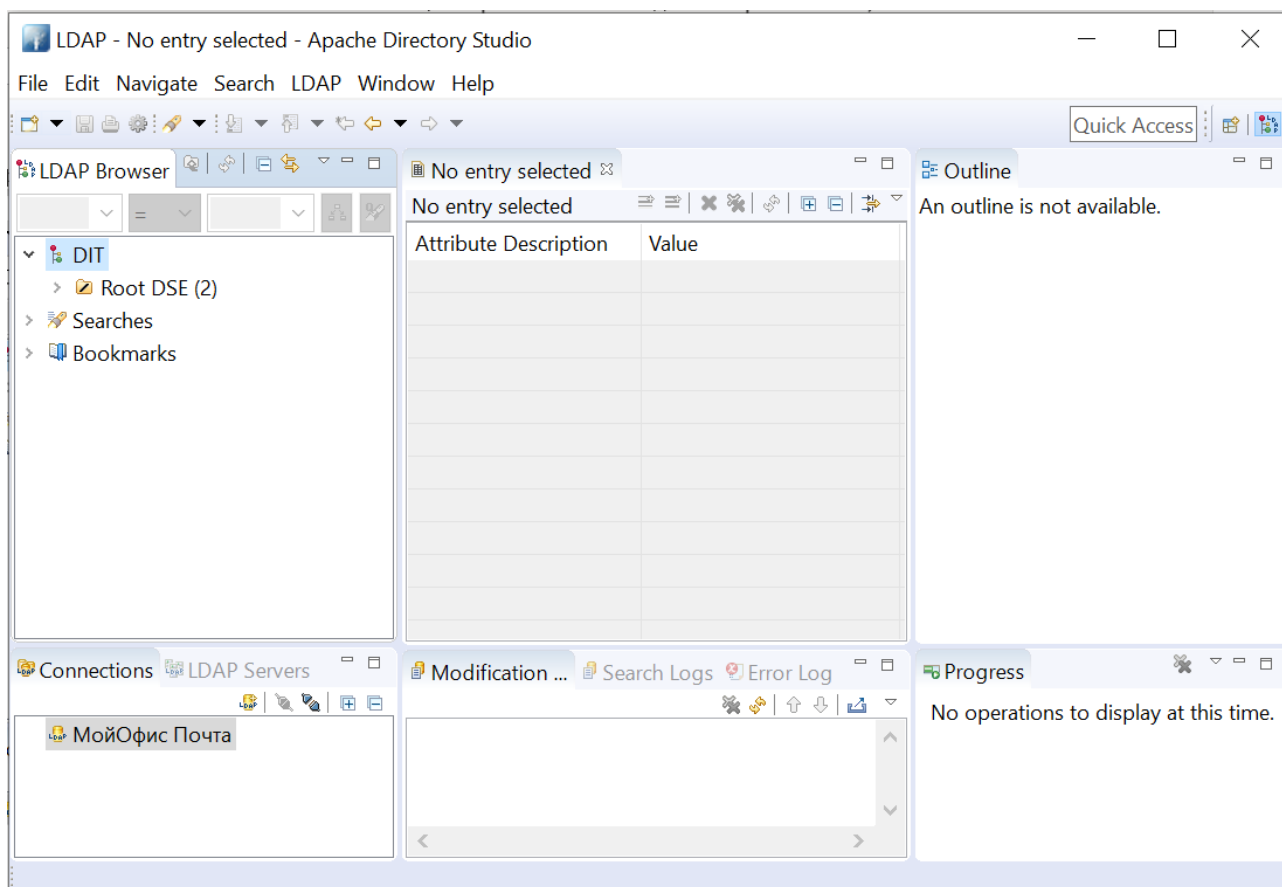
LDAP - No entry selected - Apache Directory Studio

File Edit Navigate Search LDAP Window Help

Quick Access

LDAP Browser

DIT
Root DSE (2)
Searches
Bookmarks

No entry selected

No entry selected

| Attribute Description | Value |
|---|---|

Outline

An outline is not available.

Connections LDAP Servers

МойОфис Почта

Modification ... Search Logs Error Log

Progress

No operations to display at this time.